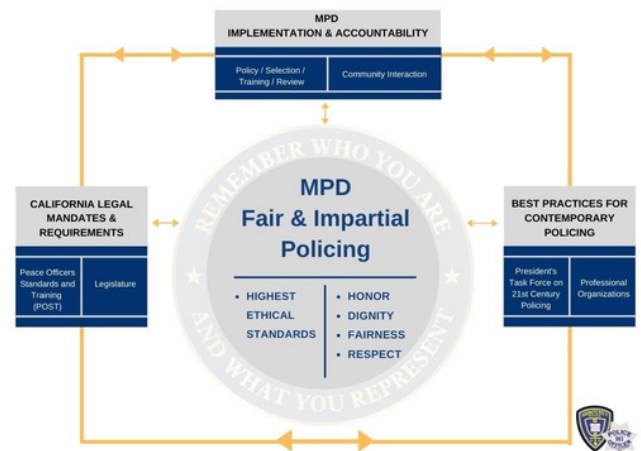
MPD
IMPLEMENTATION & ACCOUNTABILITY

Policy / Selection / Training / Review

Community Interaction

CALIFORNIA LEGAL MANDATES & REQUIREMENTS

Peace Officers Standards and Training (POST)

Legislature

REMEMBER WHO YOU ARE AND WHAT YOU REPRESENT

MPD
Fair & Impartial Policing

• HIGHEST ETHICAL STANDARDS

• HONOR
• DIGNITY
• FAIRNESS
• RESPECT

BEST PRACTICES FOR CONTEMPORARY POLICING

President's Task Force on 21st Century Policing

Professional Organizations

POLICE
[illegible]